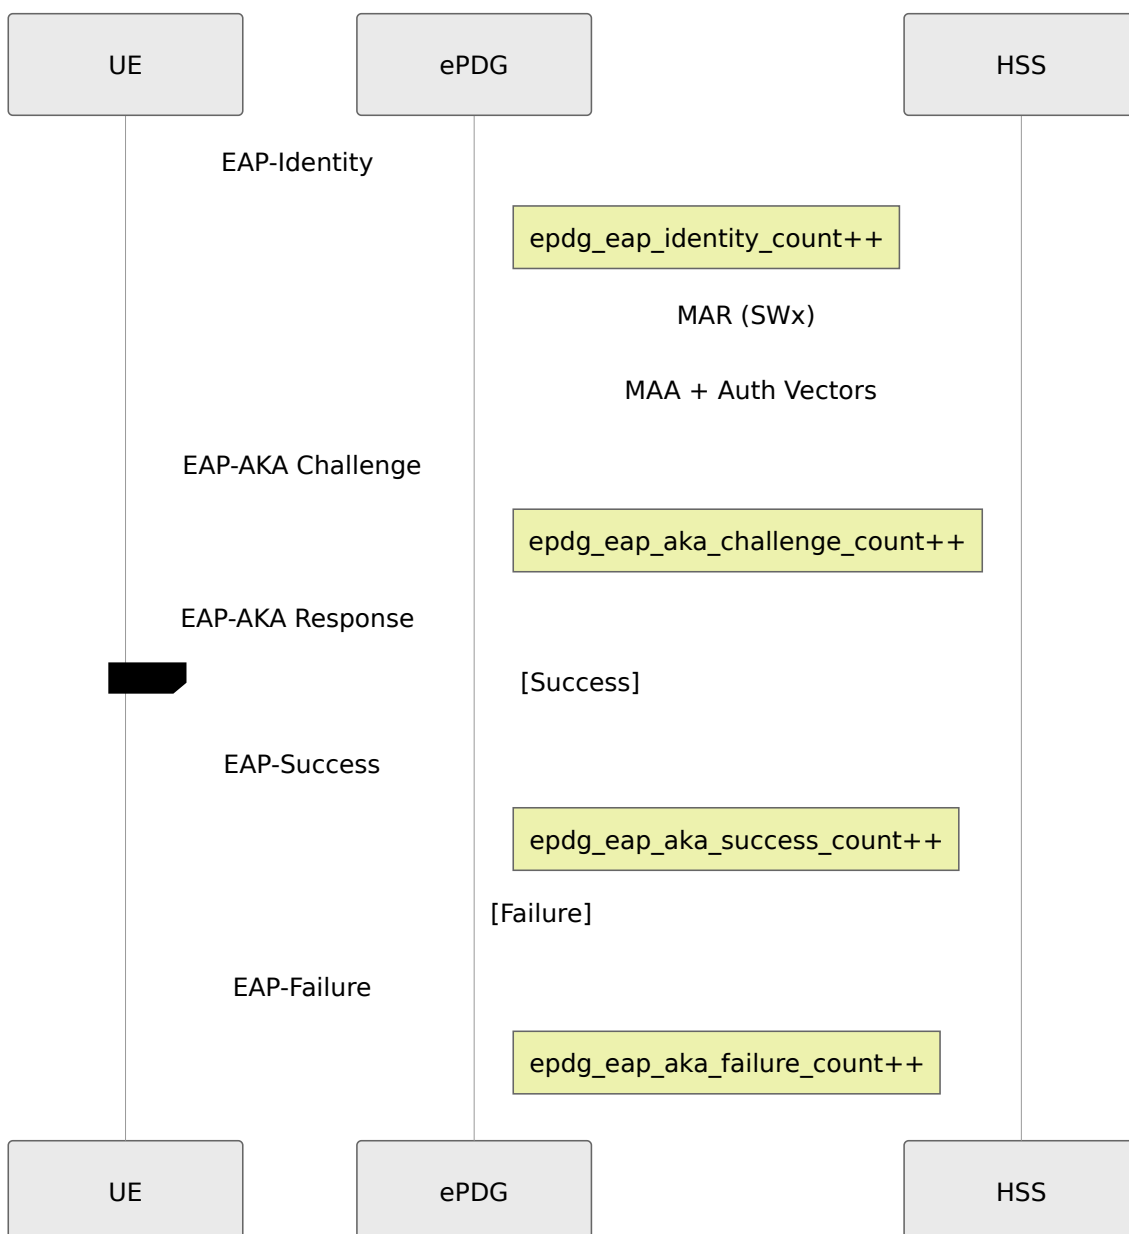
UE

ePDG

HSS

EAP-Identity

epdg_eap_identity_count++

MAR (SWx)

MAA + Auth Vectors

EAP-AKA Challenge

epdg_eap_aka_challenge_count++

EAP-AKA Response

[Success]

EAP-Success

epdg_eap_aka_success_count++

[Failure]

EAP-Failure

epdg_eap_aka_failure_count++

UE

ePDG

HSS